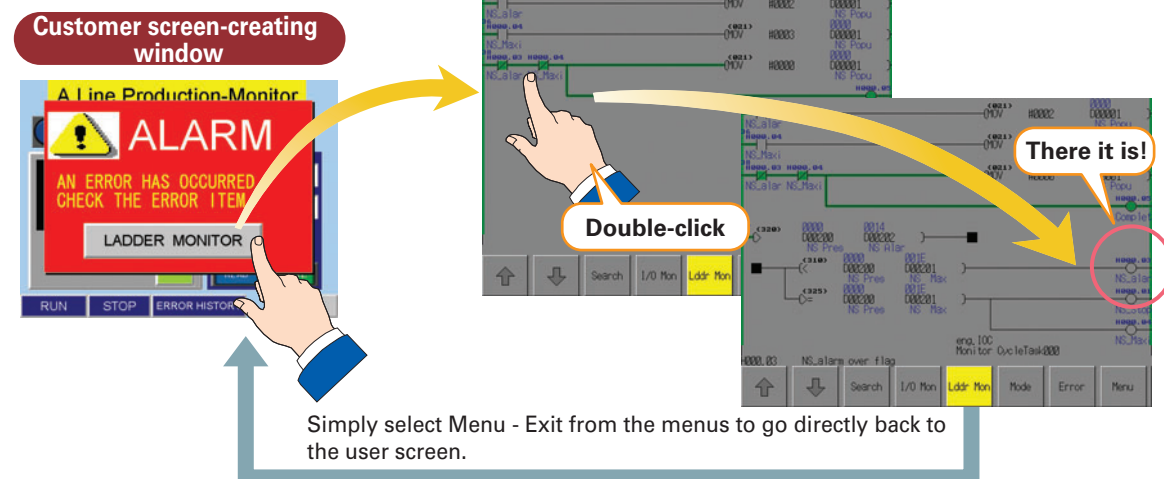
Customer screen-creating window

A Line Production-Monitor

ALARM

AN ERROR HAS OCCURRED
CHECK THE ERROR ITEM

LADDER MONITOR

RUN STOP ERROR HISTORY

NS_alar
NS_Maxi
NS_alar NS_Maxi

MOV #0002 D00001 NS Popu
MOV #0003 D00001 NS Popu
MOV #0000 D00001 NS Popu

Double-click

Search I/O Mon Lddr Mon

There it is!

Complet

D00200 NS Pres D00202 NS Alar
D00200 NS Pres D00201 NS Max
D00200 NS Pres D00201 NS Max

eng,10C
Monitor CycleTask000

NS_alarm over flag

Search I/O Mon Lddr Mon Mode Error Menu

Simply select Menu - Exit from the menus to go directly back to the user screen.